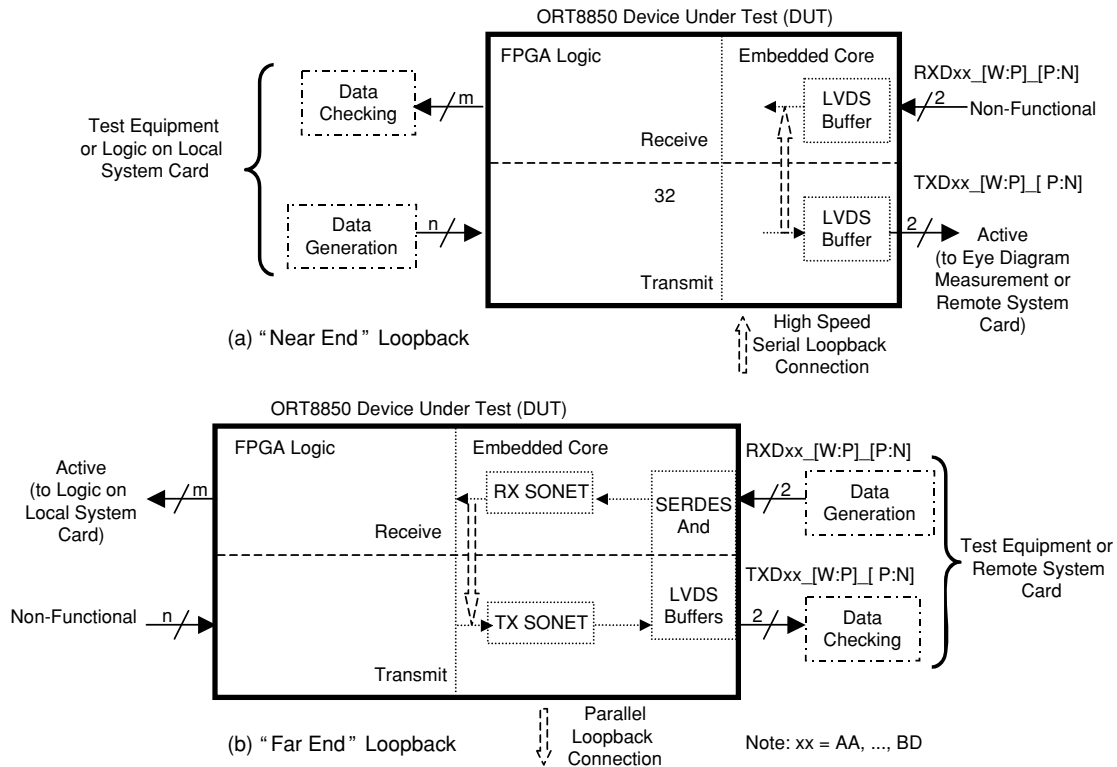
ORT8850 Device Under Test (DUT)

FPGA Logic

Embedded Core

RXDxx_[W:P]_[P:N]

Data Checking

m

LVDS Buffer

2

Non-Functional

Test Equipment or Logic on Local System Card

Receive

TXDxx_[W:P]_[ P:N]

32

Data Generation

n

LVDS Buffer

2

Active (to Eye Diagram Measurement or Remote System Card)

Transmit

(a) "Near End" Loopback

High Speed Serial Loopback Connection

ORT8850 Device Under Test (DUT)

FPGA Logic

Embedded Core

RXDxx_[W:P]_[P:N]

Active (to Logic on Local System Card)

m

RX SONET

SERDES And

2

Data Generation

Receive

Test Equipment or Remote System Card

TXDxx_[W:P]_[ P:N]

Non-Functional

n

TX SONET

LVDS Buffers

2

Data Checking

Transmit

(b) "Far End" Loopback

Parallel Loopback Connection

Note: xx = AA, ..., BD